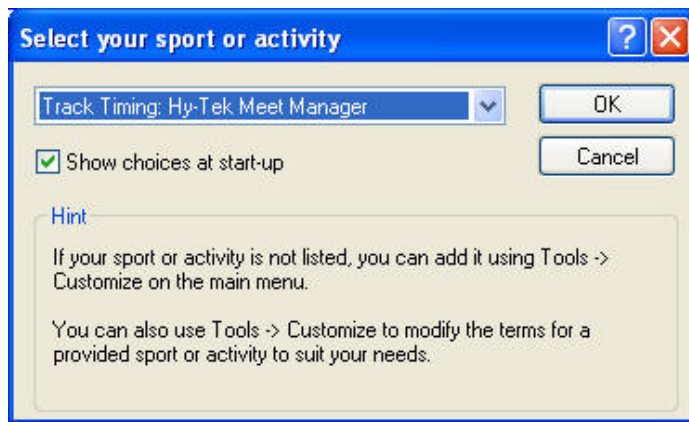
Select your sport or activity

?

Track Timing: Hy-Tek Meet Manager

OK

Cancel

Show choices at start-up

Hint

If your sport or activity is not listed, you can add it using Tools -> Customize on the main menu.

You can also use Tools -> Customize to modify the terms for a provided sport or activity to suit your needs.